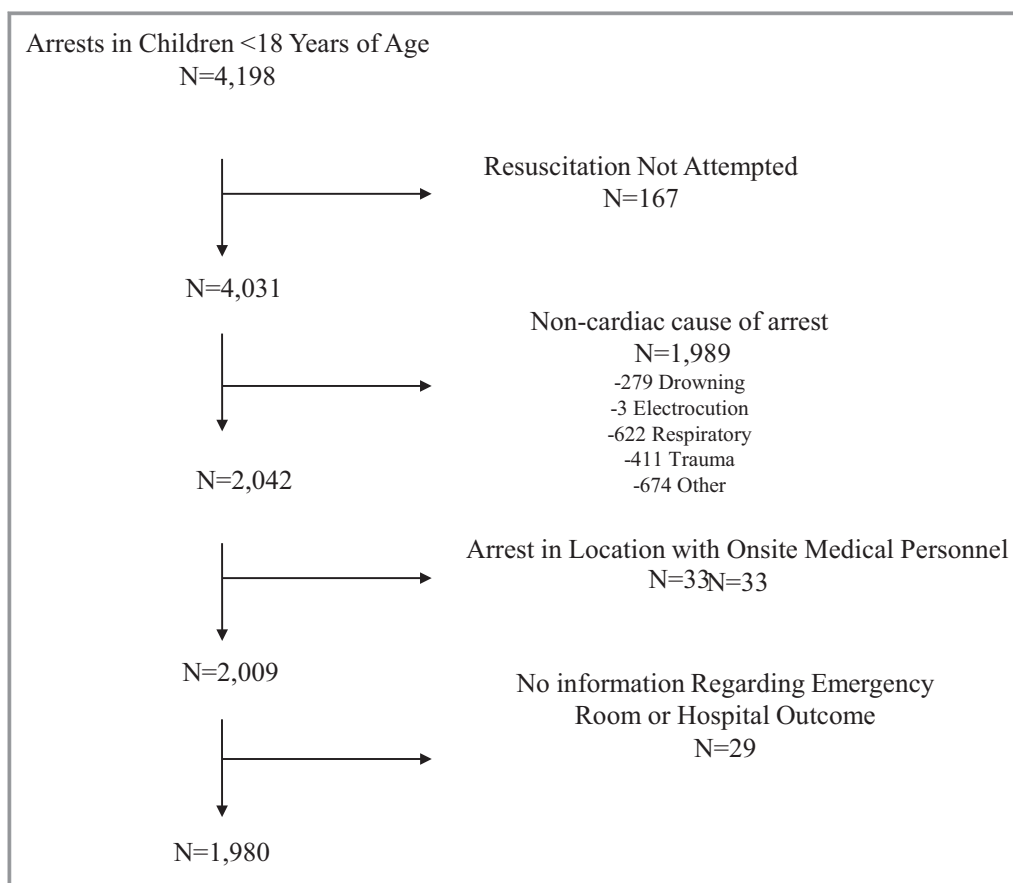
Arrests in Children <18 Years of Age
N=4,198

Resuscitation Not Attempted
N=167

N=4,031

Non-cardiac cause of arrest
N=1,989
-279 Drowning
-3 Electrocution
-622 Respiratory
-411 Trauma
-674 Other

N=2,042

Arrest in Location with Onsite Medical Personnel
N=33N=33

N=2,009

No information Regarding Emergency Room or Hospital Outcome
N=29

N=1,980